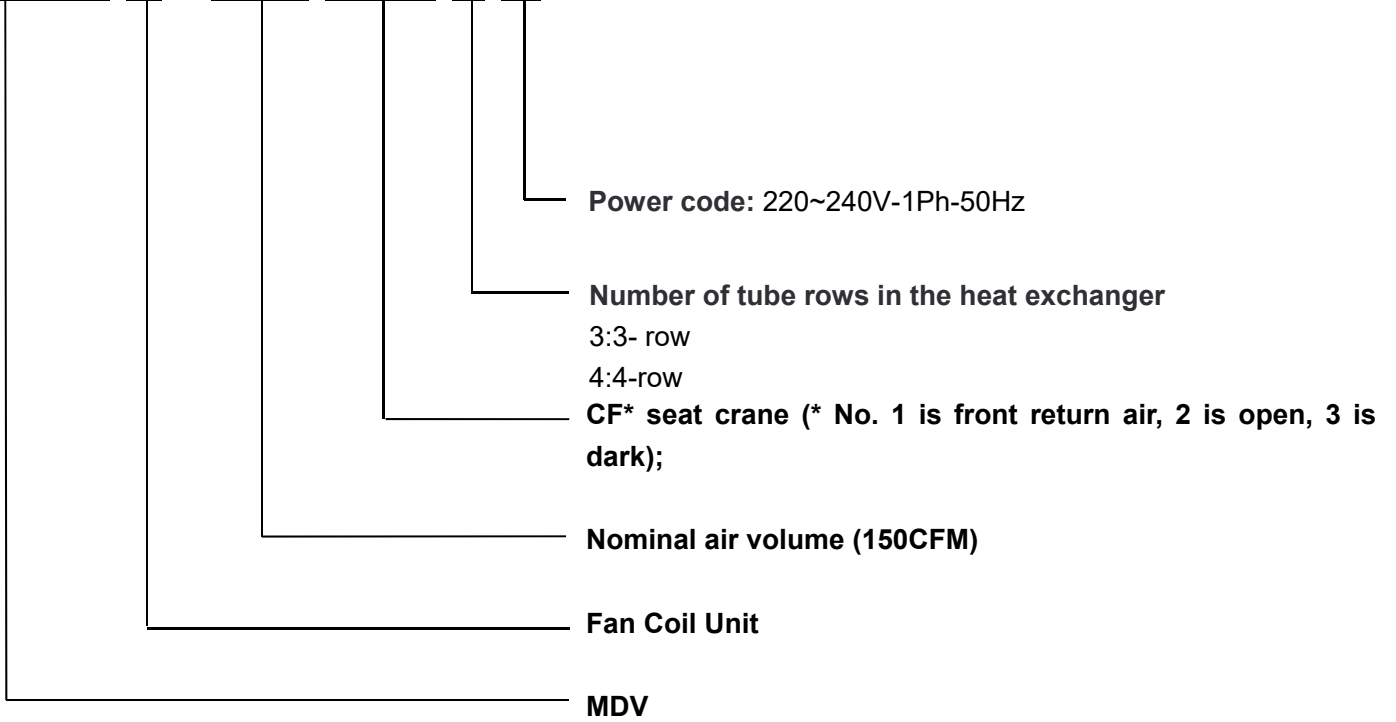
Power code: 220~240V-1Ph-50Hz

Number of tube rows in the heat exchanger
3:3- row
4:4-row

CF* seat crane (* No. 1 is front return air, 2 is open, 3 is dark);

Nominal air volume (150CFM)

Fan Coil Unit

MDV